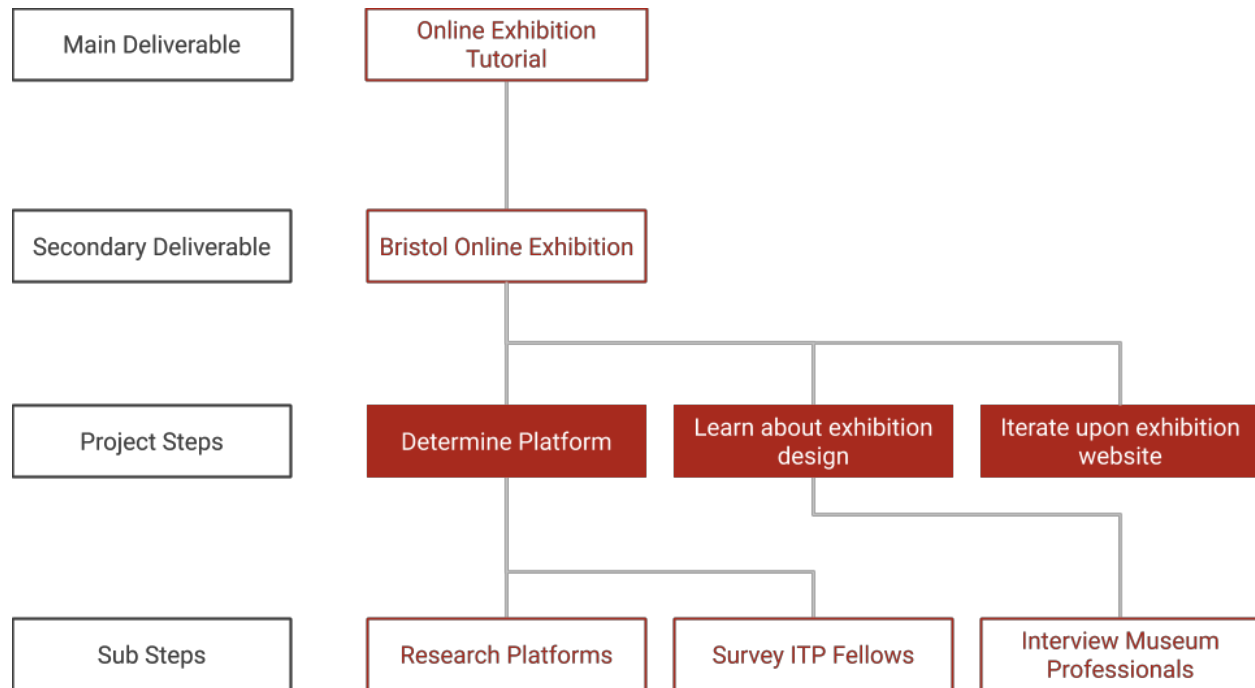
Main Deliverable

Online Exhibition Tutorial

Secondary Deliverable

Bristol Online Exhibition

Project Steps

Determine Platform

Learn about exhibition design

Iterate upon exhibition website

Sub Steps

Research Platforms

Survey ITP Fellows

Interview Museum Professionals